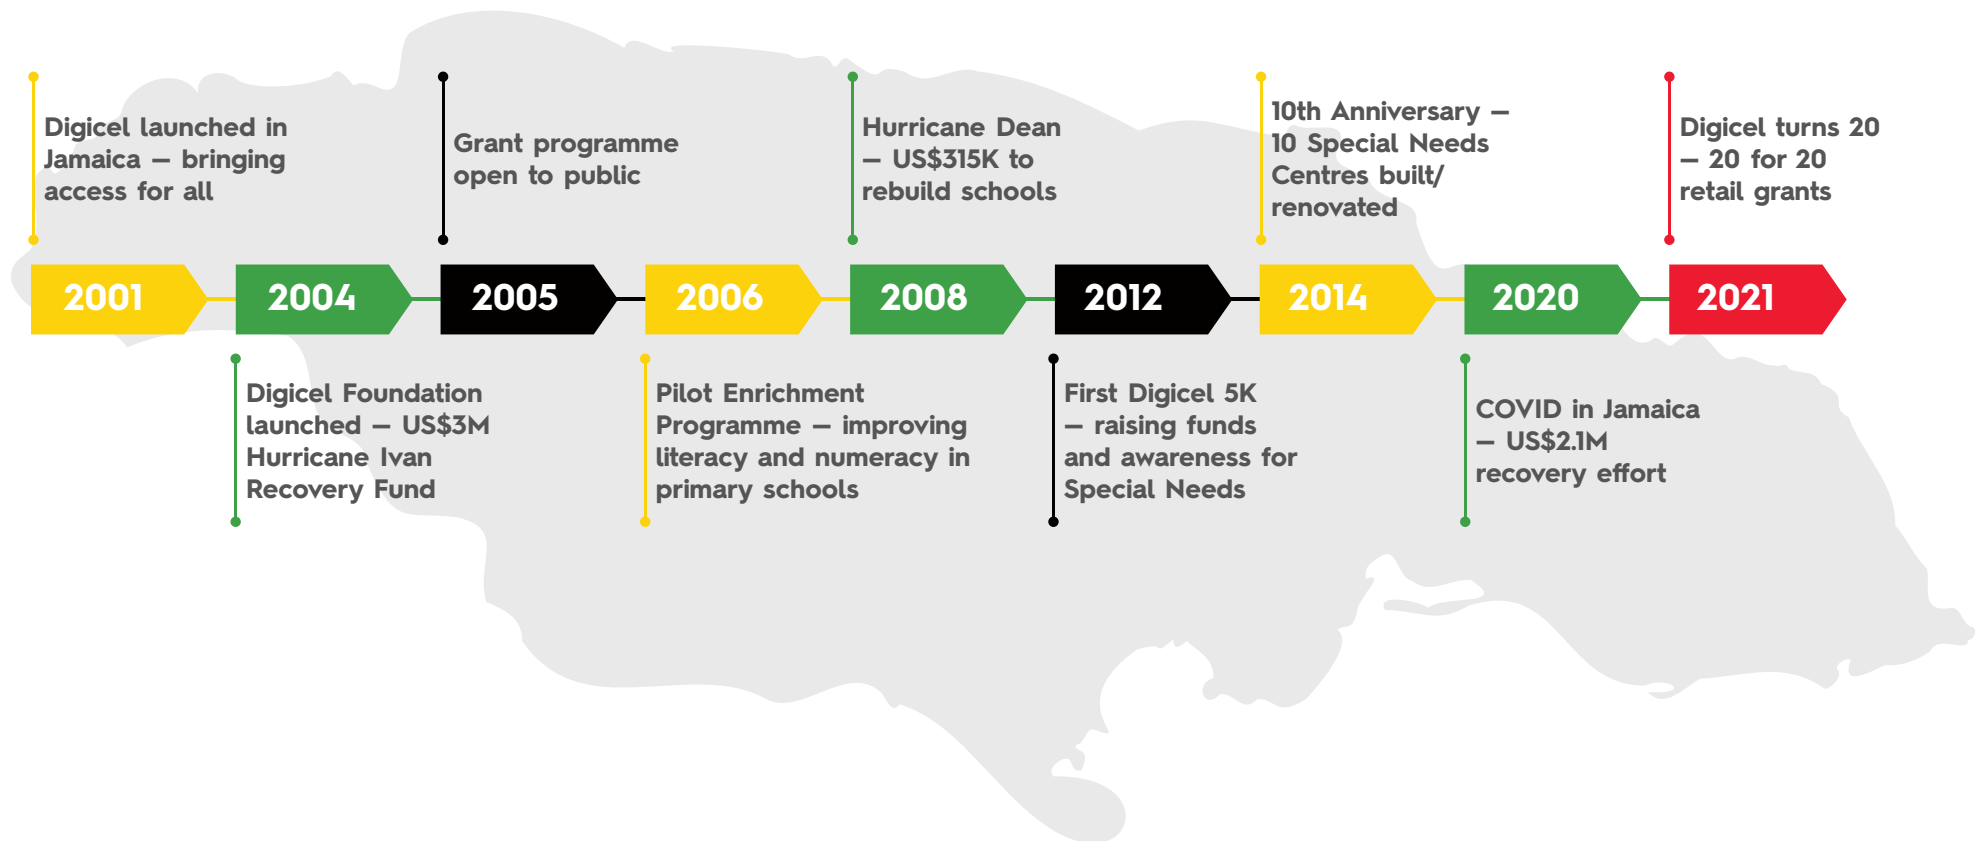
Digicel launched in Jamaica – bringing access for all

Grant programme open to public

Hurricane Dean – US$315K to rebuild schools

10th Anniversary – 10 Special Needs Centres built/ renovated

Digicel turns 20 – 20 for 20 retail grants

2001

2004

2005

2006

2008

2012

2014

2020

2021

Digicel Foundation launched – US$3M Hurricane Ivan Recovery Fund

Pilot Enrichment Programme – improving literacy and numeracy in primary schools

First Digicel 5K – raising funds and awareness for Special Needs

COVID in Jamaica – US$2.1M recovery effort